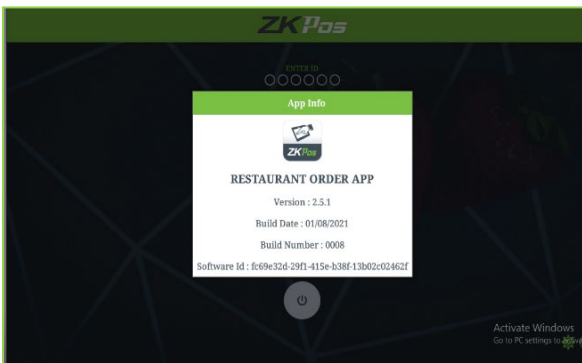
ZKPos

ENTER ID

App Info

ZKPos

RESTAURANT ORDER APP

Version : 2.5.1

Build Date : 01/08/2021

Build Number : 0008

Software Id : fc69e32d-29f1-415e-b38f-13b02c02462f

Activate Windows
Go to PC settings to activate